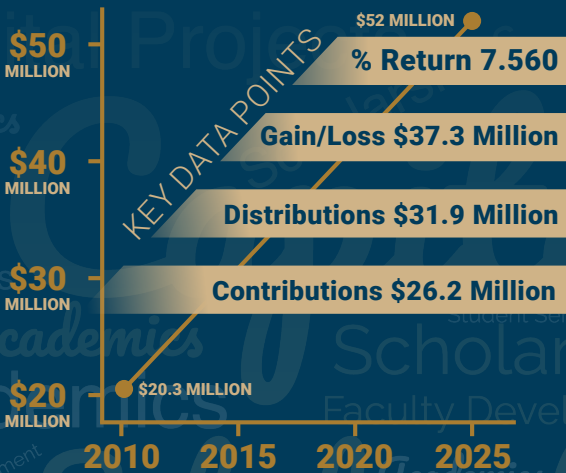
$50 MILLION

$40 MILLION

$30 MILLION

$20 MILLION

$52 MILLION

KEY DATA POINTS

% Return 7.560

Gain/Loss $37.3 Million

Distributions $31.9 Million

Contributions $26.2 Million

$20.3 MILLION

2010

2015

2020

2025